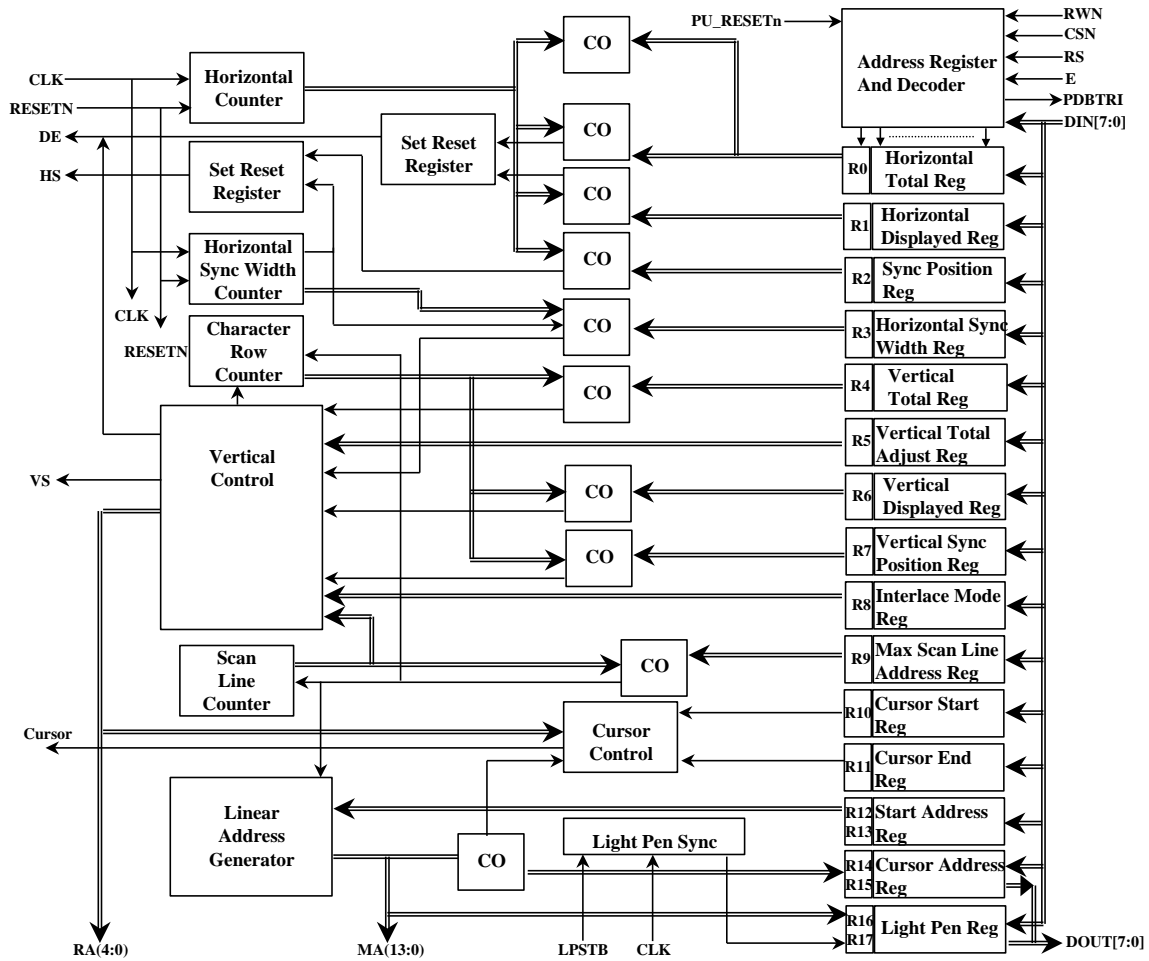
PU_RESETn
RWN
CSN
RS
E
Address Register And Decoder
PDBTRI
DIN[7:0]
CLK
RESETN
DE
HS
Horizontal Counter
Set Reset Register
Set Reset Register
Horizontal Sync Width Counter
CLK
RESETN
Character Row Counter
CO
CO
CO
CO
CO
CO
CO
CO
CO
R0 Horizontal Total Reg
R1 Horizontal Displayed Reg
R2 Sync Position Reg
R3 Horizontal Sync Width Reg
R4 Vertical Total Reg
R5 Vertical Total Adjust Reg
R6 Vertical Displayed Reg
R7 Vertical Sync Position Reg
R8 Interlace Mode Reg
R9 Max Scan Line Address Reg
R10 Cursor Start Reg
R11 Cursor End Reg
R12 R13 Start Address Reg
R14 R15 Cursor Address Reg
R16 R17 Light Pen Reg
VS
Vertical Control
Scan Line Counter
Cursor
Cursor Control
Linear Address Generator
CO
Light Pen Sync
RA(4:0)
MA(13:0)
LPSTB
CLK
DOUT[7:0]